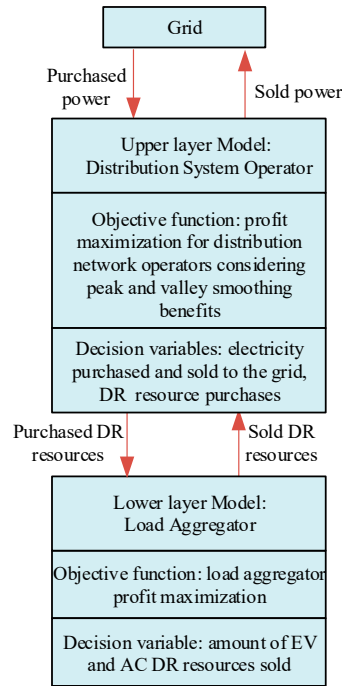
Grid

Purchased power

Sold power

Upper layer Model: Distribution System Operator

Objective function: profit maximization for distribution network operators considering peak and valley smoothing benefits

Decision variables: electricity purchased and sold to the grid, DR resource purchases

Purchased DR resources

Sold DR resources

Lower layer Model: Load Aggregator

Objective function: load aggregator profit maximization

Decision variable: amount of EV and AC DR resources sold